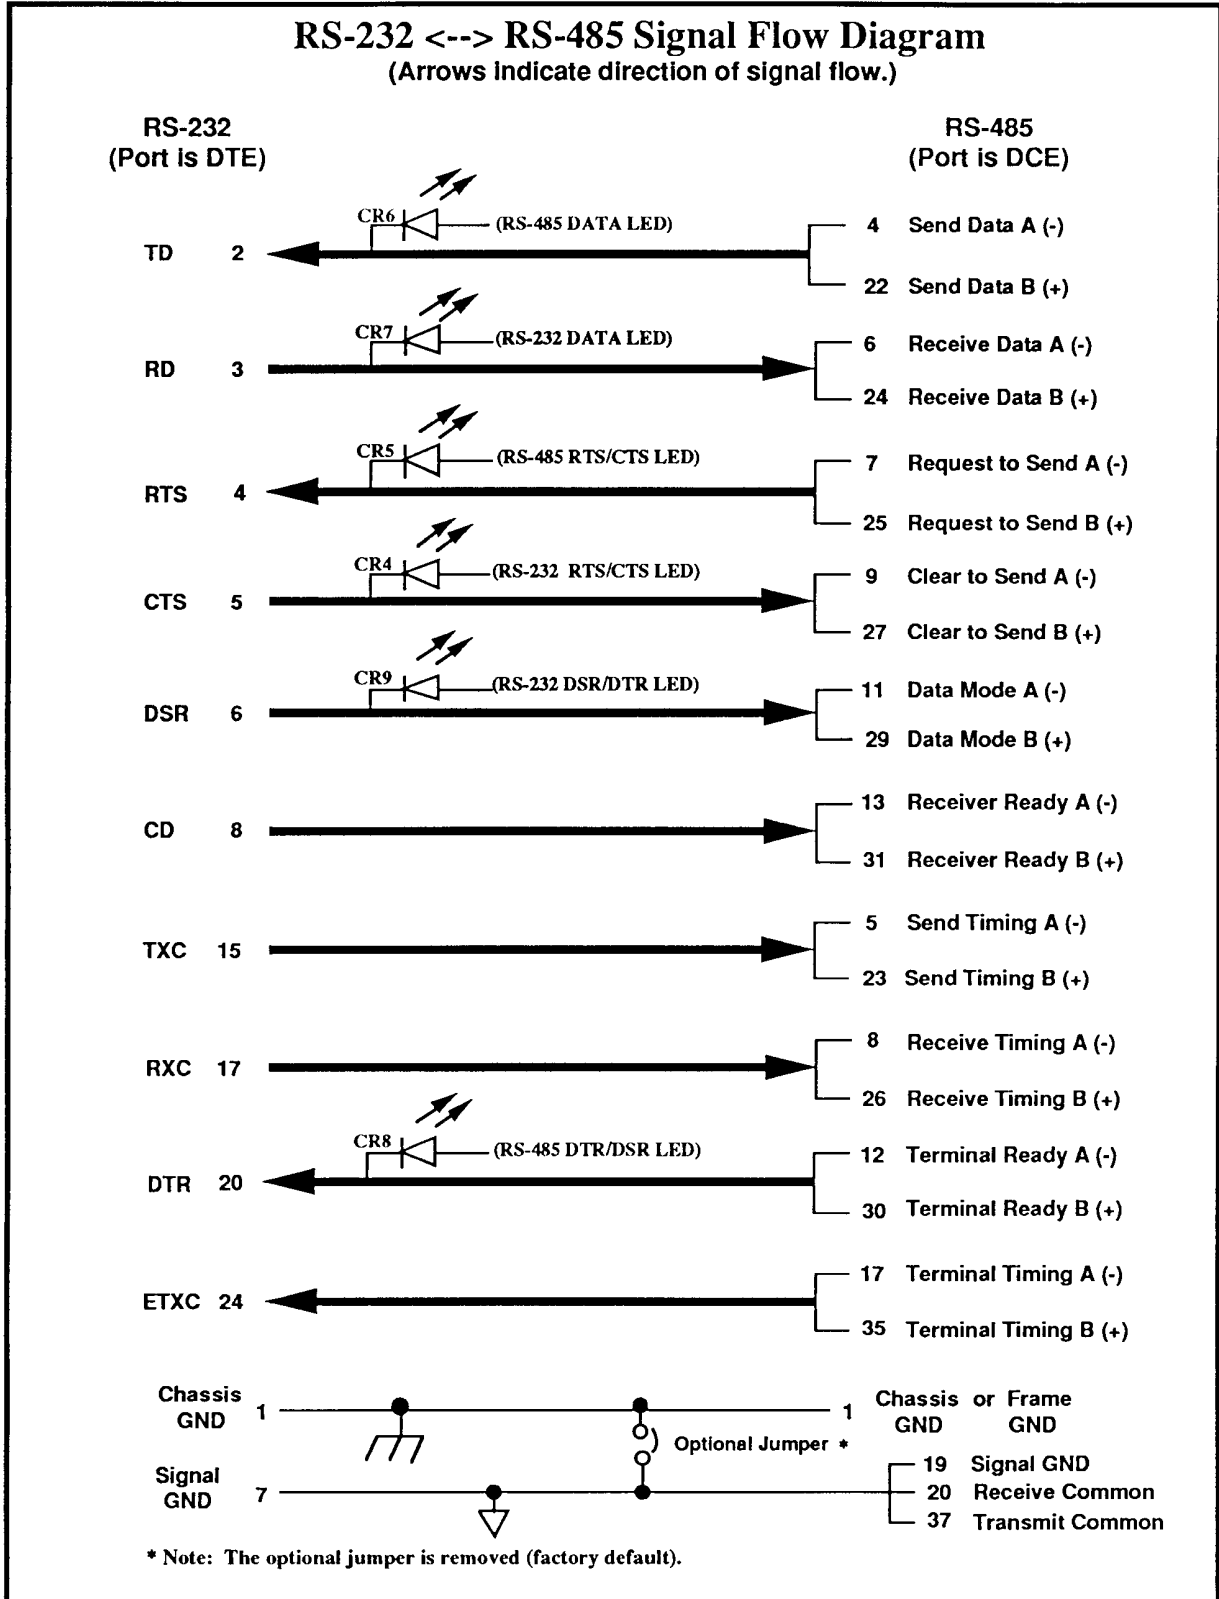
RS-232 <--> RS-485 Signal Flow Diagram
(Arrows indicate direction of signal flow.)

RS-232
(Port is DTE)

RS-485
(Port is DCE)

CR6 (RS-485 DATA LED)
TD 2
4 Send Data A (-)
22 Send Data B (+)

CR7 (RS-232 DATA LED)
RD 3
6 Receive Data A (-)
24 Receive Data B (+)

CR5 (RS-485 RTS/CTS LED)
RTS 4
7 Request to Send A (-)
25 Request to Send B (+)

CR4 (RS-232 RTS/CTS LED)
CTS 5
9 Clear to Send A (-)
27 Clear to Send B (+)

CR9 (RS-232 DSR/DTR LED)
DSR 6
11 Data Mode A (-)
29 Data Mode B (+)

CD 8
13 Receiver Ready A (-)
31 Receiver Ready B (+)

TXC 15
5 Send Timing A (-)
23 Send Timing B (+)

RXC 17
8 Receive Timing A (-)
26 Receive Timing B (+)

CR8 (RS-485 DTR/DSR LED)
DTR 20
12 Terminal Ready A (-)
30 Terminal Ready B (+)

ETXC 24
17 Terminal Timing A (-)
35 Terminal Timing B (+)

Chassis GND 1
1 Chassis GND or Frame GND
Optional Jumper *
Signal GND 7
19 Signal GND
20 Receive Common
37 Transmit Common

* Note: The optional jumper is removed (factory default).